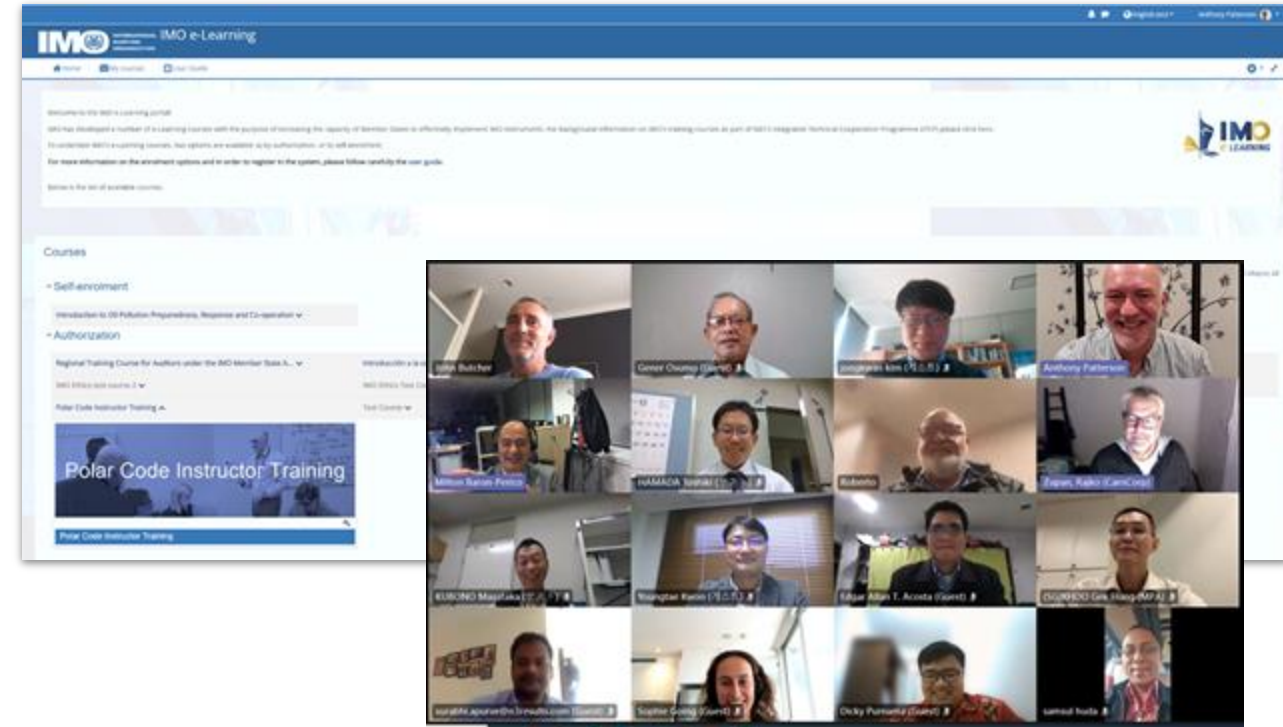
IMO e-Learning

Home My courses User Guide

Welcome to the IMO e-Learning portal!

IMO has developed a number of e-Learning courses with the purpose of increasing the capacity of Member States to effectively implement IMO instruments. For background information on IMO's training courses as part of IMO's Integrated Technical Cooperation Programme (ITCP) please click here.

To undertake IMO's e-Learning courses, two options are available: a) by authorization; or b) self-enrolment.

For more information on the enrolment options and in order to register in the system, please follow carefully the user guide.

Below is the list of available courses.

IMO e-LEARNING

Courses

Self-enrolment

Introduction to Oil Pollution Preparedness, Response and Co-operation

Authorization

Regional Training Course for Auditors under the IMO Member State A...

Introducción a la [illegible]

IMO Ethics test course 2

IMO Ethics Test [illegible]

Polar Code Instructor Training

Test Course

Polar Code Instructor Training

Polar Code Instructor Training

John Butcher
Genor Osumo (Guest)
Jongkwan Kim
Anthony Patterson
Milton Baron-Preico
HAMADA Toshiki
Roberto
Zupan, Rajko (CamCorp)
KUBONO Masataka
Youngtae Kwon
Edgar Allan T. Acosta (Guest)
(SG)KHOO Gek Hiang (MPA)
surabhi.apurve@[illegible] (Guest)
Sophie Going (Guest)
Dicky Purnama (Guest)
samsul huda